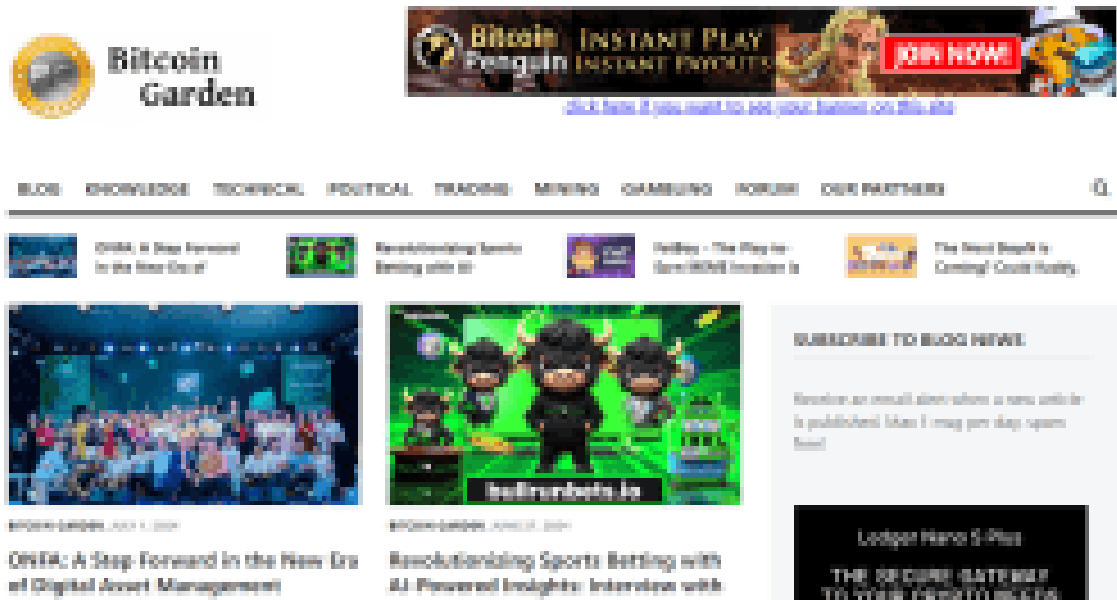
Bitcoin Garden

Bitcoin Penguin INSTANT PLAY INSTANT PAYOUTS JOIN NOW!

click here if you want to see your banner on this site

BLOG KNOWLEDGE TECHNICAL POLITICAL TRADING MINING GAMBLING FORUM OUR PARTNERS

ONFA: A Step Forward in the New Era of

Revolutionising Sports Betting with AI

FedBay – The Play-to-Earn MEME Invasion is

The Next BayBit is Coming! Could Kuddy

bullrunbets.io

SUBSCRIBE TO BLOG NEWS

Receive an email alert when a new article is published. Max 1 msg per day. spam free!

BITCOIN GARDEN JULY 1, 2024

ONFA: A Step Forward in the New Era of Digital Asset Management

BITCOIN GARDEN JUNE 27, 2024

Revolutionising Sports Betting with AI-Powered Insights: Interview with

Ledger Nano S Plus

THE SECURE GATEWAY TO YOUR CRYPTO ASSETS